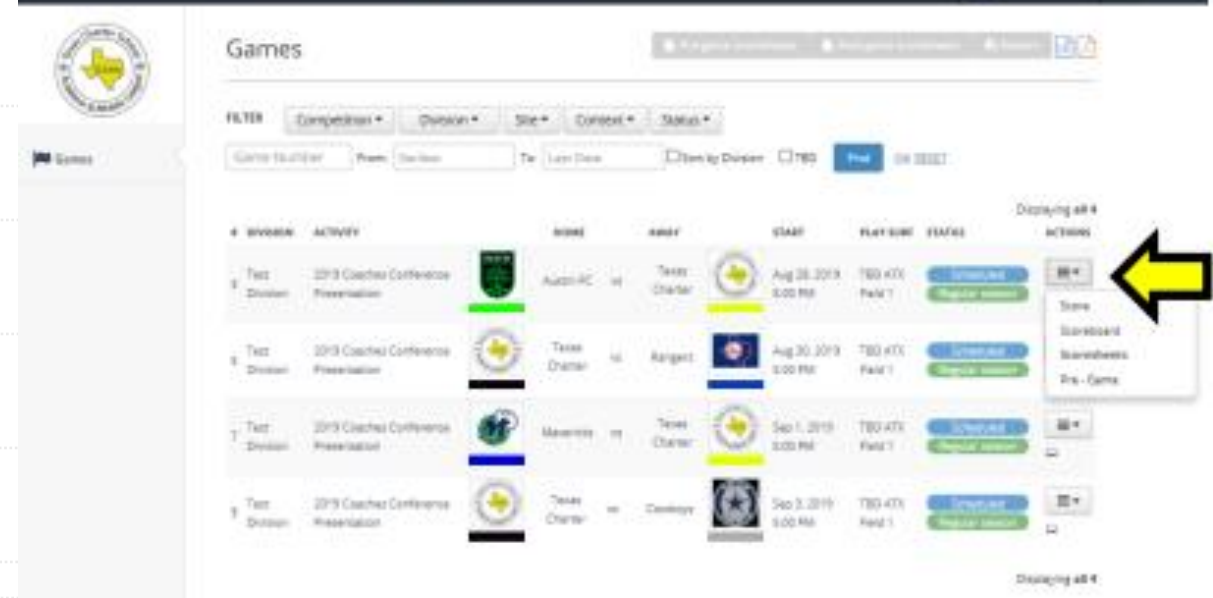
Games

Games

FILTER Competition ▾ Division ▾ Site ▾ Context ▾ Status ▾

Game Number From: Start Date To: Last Date ☐ Sort by Division ☐ TBD Find RESET

Displaying all 4

| # | DIVISION | ACTIVITY | | HOME | | AWAY | | START | PLAY SURF | STATUS | ACTIONS |
|---|---|---|---|---|---|---|---|---|---|---|---|
| 3 | Test Division | 2019 Coaches Conference Presentation | | Austin FC | vs | Texas Charter | | Aug 28, 2019 5:00 PM | TBD ATX Field 1 | Scheduled Regular season | Score Scoreboard Scoresheets Pre - Game |
| 6 | Test Division | 2019 Coaches Conference Presentation | | Texas Charter | vs | Rangers | | Aug 30, 2019 5:00 PM | TBD ATX Field 1 | Scheduled Regular season | |
| 7 | Test Division | 2019 Coaches Conference Presentation | | Mavericks | vs | Texas Charter | | Sep 1, 2019 5:00 PM | TBD ATX Field 1 | Scheduled Regular season | |
| 5 | Test Division | 2019 Coaches Conference Presentation | | Texas Charter | vs | Cowboys | | Sep 3, 2019 5:00 PM | TBD ATX Field 1 | Scheduled Regular season | |

Displaying all 4